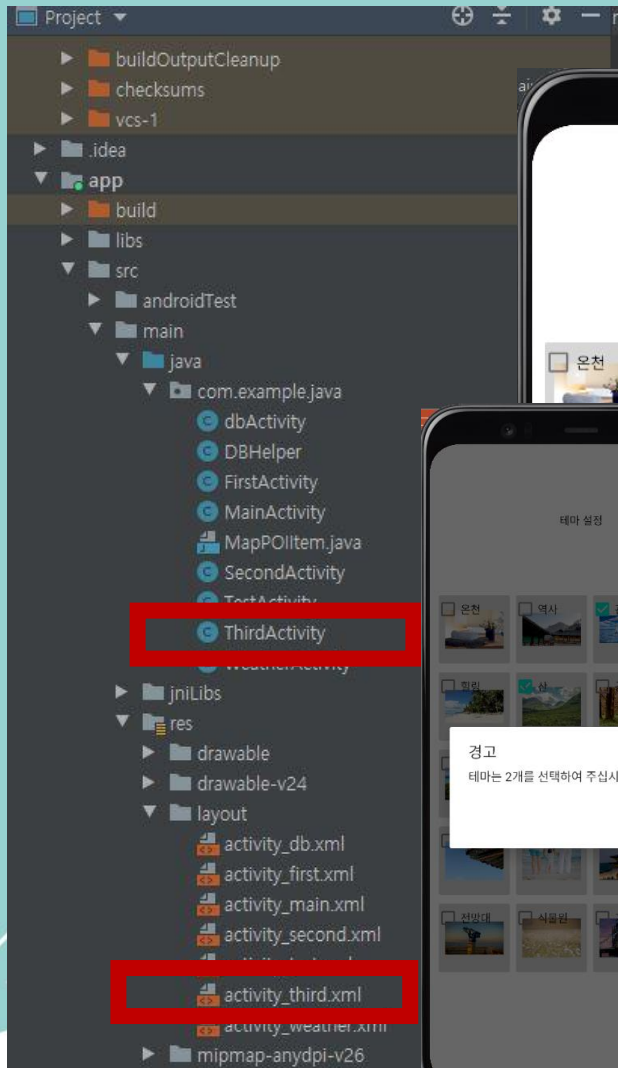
Project

buildOutputCleanup
checksums
vcs-1
.idea
app
build
libs
src
androidTest
main
java
com.example.java
dbActivity
DBHelper
FirstActivity
MainActivity
MapPOIItem.java
SecondActivity
TestActivity
ThirdActivity
WeatherActivity
jniLibs
res
drawable
drawable-v24
layout
activity_db.xml
activity_first.xml
activity_main.xml
activity_second.xml
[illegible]
activity_third.xml
activity_weather.xml
mipmap-anydpi-v26

온천

테마 설정

온천
역사
힐링
산
경고
테마는 2개를 선택하여 주십시
전망대
식물원